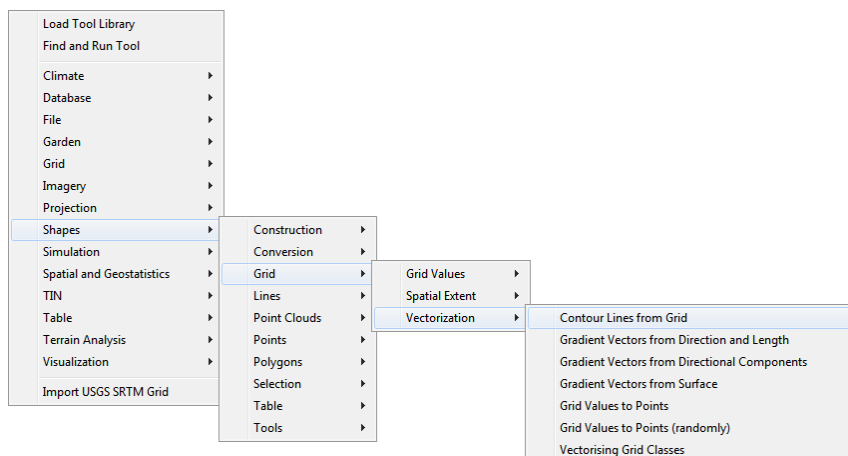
Load Tool Library
Find and Run Tool

Climate
Database
File
Garden
Grid
Imagery
Projection
Shapes
Simulation
Spatial and Geostatistics
TIN
Table
Terrain Analysis
Visualization

Import USGS SRTM Grid

Construction
Conversion
Grid
Lines
Point Clouds
Points
Polygons
Selection
Table
Tools

Grid Values
Spatial Extent
Vectorization

Contour Lines from Grid
Gradient Vectors from Direction and Length
Gradient Vectors from Directional Components
Gradient Vectors from Surface
Grid Values to Points
Grid Values to Points (randomly)
Vectorising Grid Classes